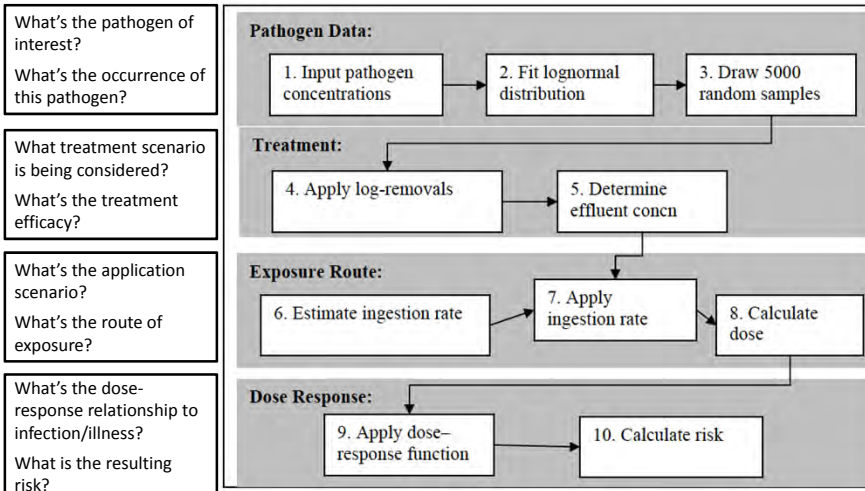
What's the pathogen of interest?

What's the occurrence of this pathogen?

What treatment scenario is being considered?

What's the treatment efficacy?

What's the application scenario?

What's the route of exposure?

What's the dose-response relationship to infection/illness?

What is the resulting risk?

Pathogen Data:

1. Input pathogen concentrations

2. Fit lognormal distribution

3. Draw 5000 random samples

Treatment:

4. Apply log-removals

5. Determine effluent concn

Exposure Route:

6. Estimate ingestion rate

7. Apply ingestion rate

8. Calculate dose

Dose Response:

9. Apply dose–response function

10. Calculate risk